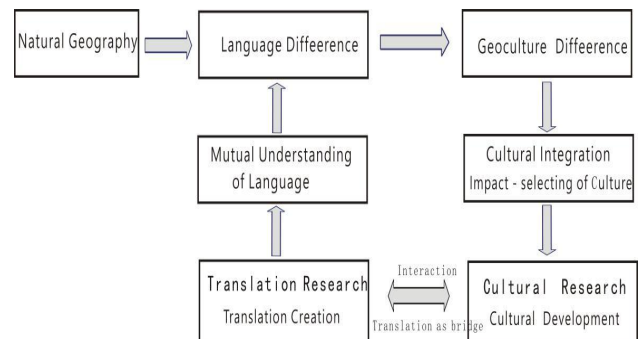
Natural Geography

Language Differeence

Geoculture Differeence

Mutual Understanding of Language

Cultural Integration
Impact - selecting of Culture

Translation Research
Translation Creation

Interaction

Translation as bridge

Cultural Research
Cultural Development